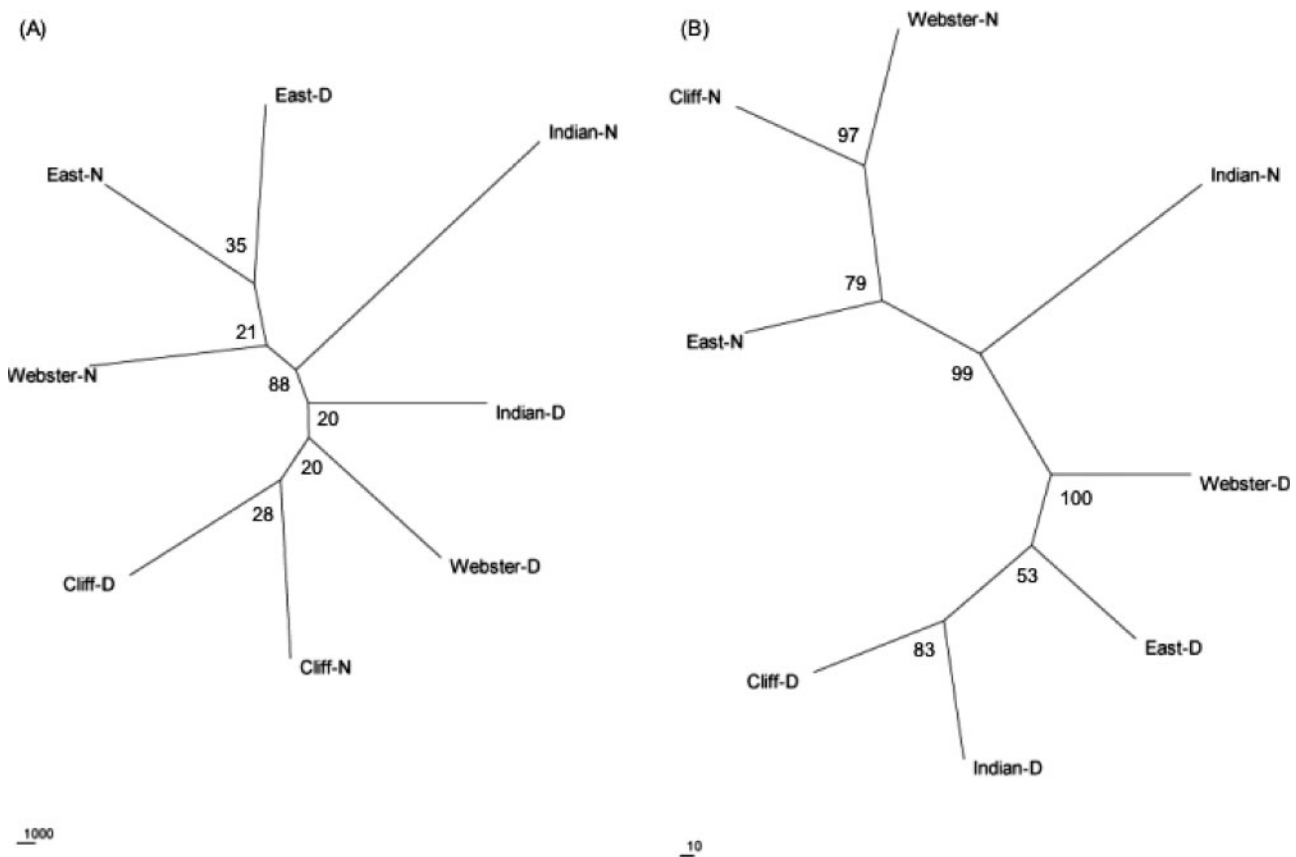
(A)

East-D

Indian-N

East-N

35

21

Webster-N

88

20

Indian-D

20

28

Cliff-D

Webster-D

Cliff-N

1000

(B)

Webster-N

Cliff-N

97

Indian-N

79

East-N

99

Webster-D

100

53

East-D

83

Cliff-D

Indian-D

10